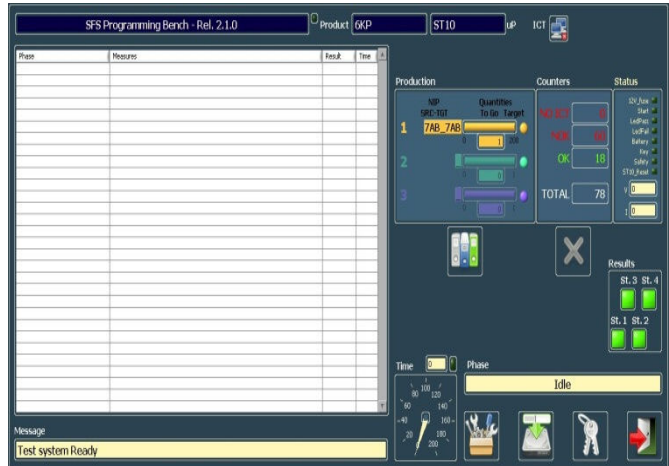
SFS Programming Bench - Rel. 2.1.0

Product 6KP ST10 uP ICT

| Phase | Measures | Result | Time |
|---|---|---|---|

Production

NIP SRC-TGT

Quantities To Go Target

1 7AB_7AB 0 1 200

2 0 0

3 0 0

Counters

NO ICT 0

NOK 60

OK 18

TOTAL 78

Status

12V_fuse Start LedPass LedFail Battery Key Safety ST10_Reset

V 0

I 0

Results

St. 3 St. 4

St. 1 St. 2

Time 0

80 100 120 60 140 40 160 20 180 200

Phase

Idle

Message

Test system Ready